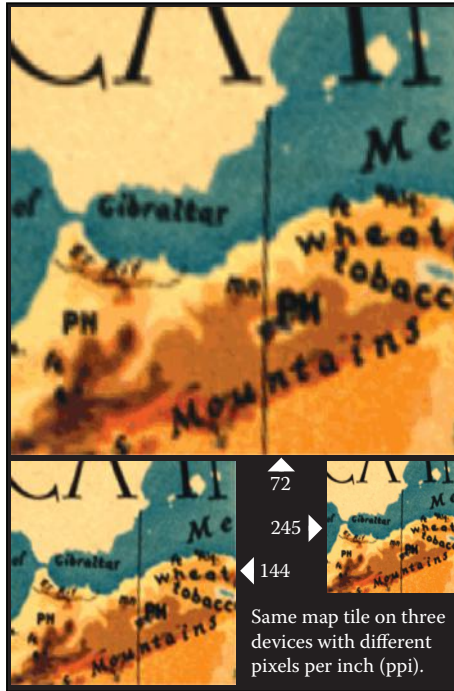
CA I
Me
Gibraltar
wheat
tobacc
PH
PH
Mountains

CA T
Me
Gibraltar
wheat
tobacc
PH
PH
Mountains

72
245
144

CA T
Gibraltar
wheat
Mountains

Same map tile on three devices with different pixels per inch (ppi).